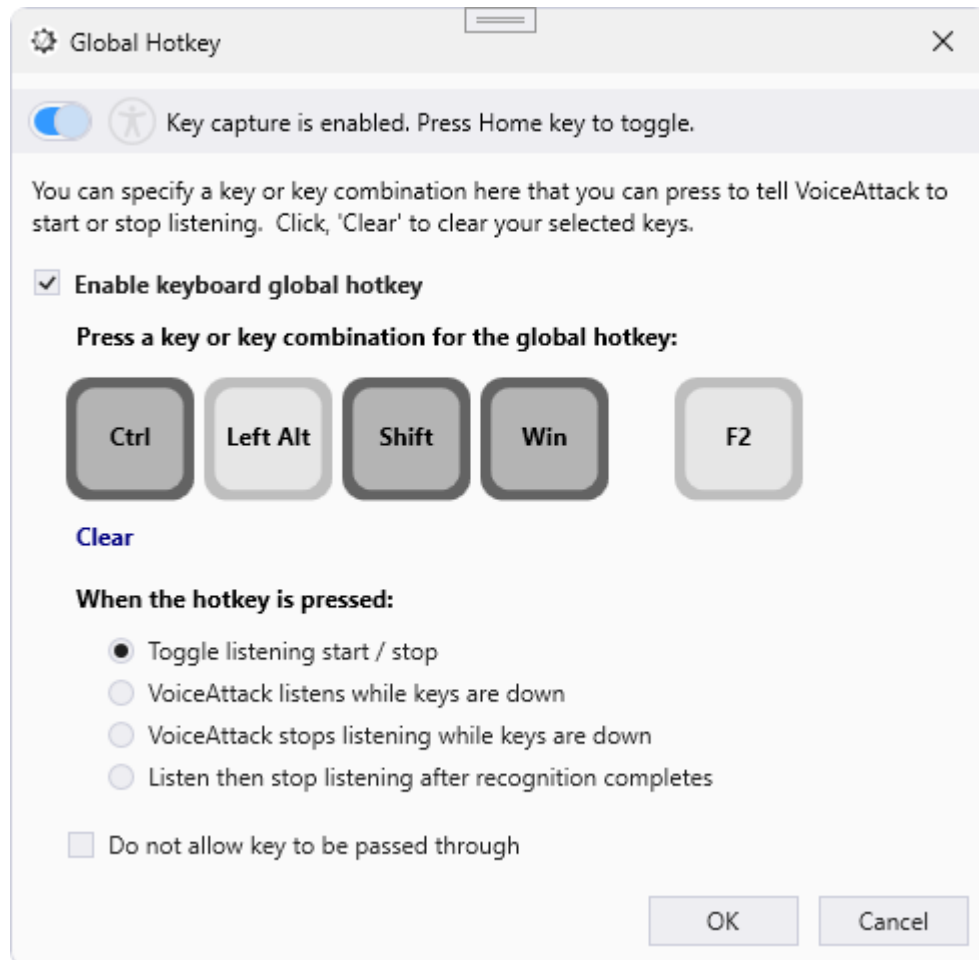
Global Hotkey

Key capture is enabled. Press Home key to toggle.

You can specify a key or key combination here that you can press to tell VoiceAttack to start or stop listening. Click, 'Clear' to clear your selected keys.

Enable keyboard global hotkey

Press a key or key combination for the global hotkey:

Ctrl Left Alt Shift Win F2

Clear

When the hotkey is pressed:

Toggle listening start / stop
VoiceAttack listens while keys are down
VoiceAttack stops listening while keys are down
Listen then stop listening after recognition completes

Do not allow key to be passed through

OK Cancel